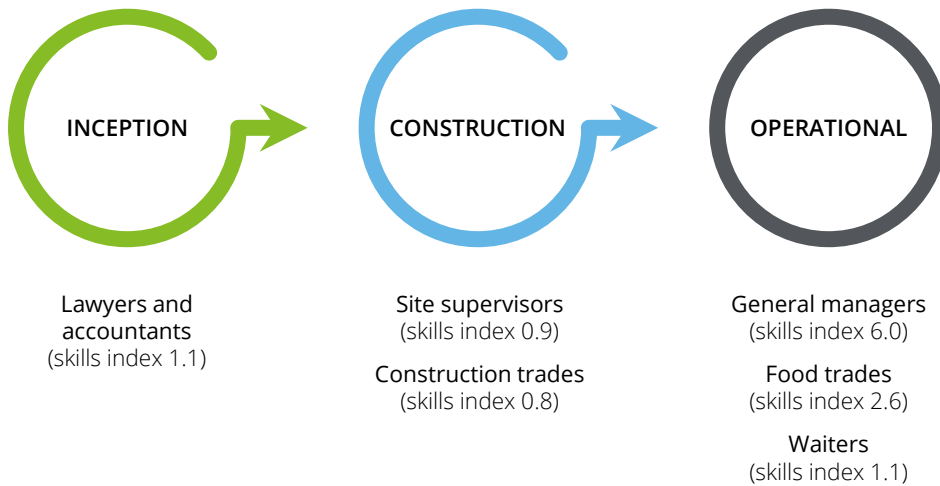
INCEPTION

CONSTRUCTION

OPERATIONAL

Lawyers and accountants
(skills index 1.1)

Site supervisors
(skills index 0.9)

Construction trades
(skills index 0.8)

General managers
(skills index 6.0)

Food trades
(skills index 2.6)

Waiters
(skills index 1.1)